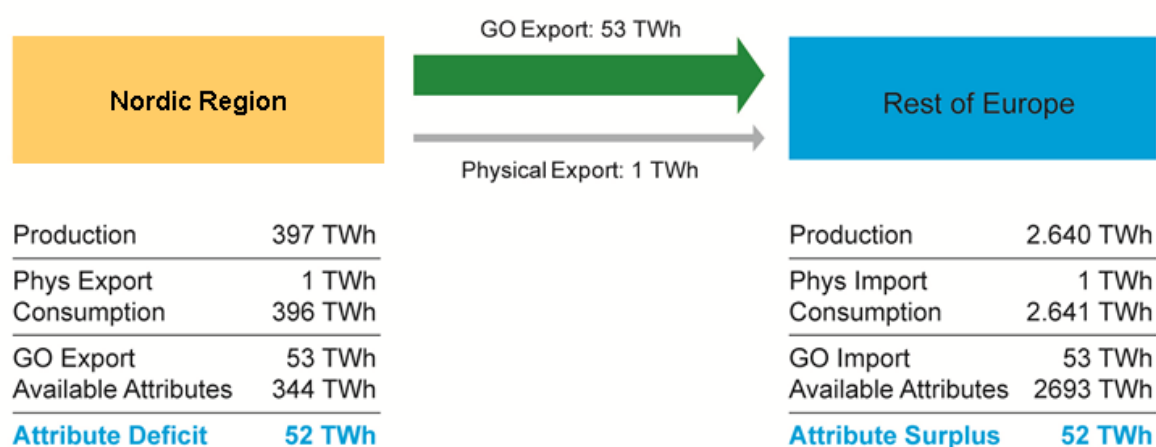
GO Export: 53 TWh

Nordic Region

Rest of Europe

Physical Export: 1 TWh

| Production | 397 TWh |
|---|---|
| Phys Export | 1 TWh |
| Consumption | 396 TWh |
| GO Export | 53 TWh |
| Available Attributes | 344 TWh |
| Attribute Deficit | 52 TWh |

| Production | 2.640 TWh |
|---|---|
| Phys Import | 1 TWh |
| Consumption | 2.641 TWh |
| GO Import | 53 TWh |
| Available Attributes | 2693 TWh |
| Attribute Surplus | 52 TWh |